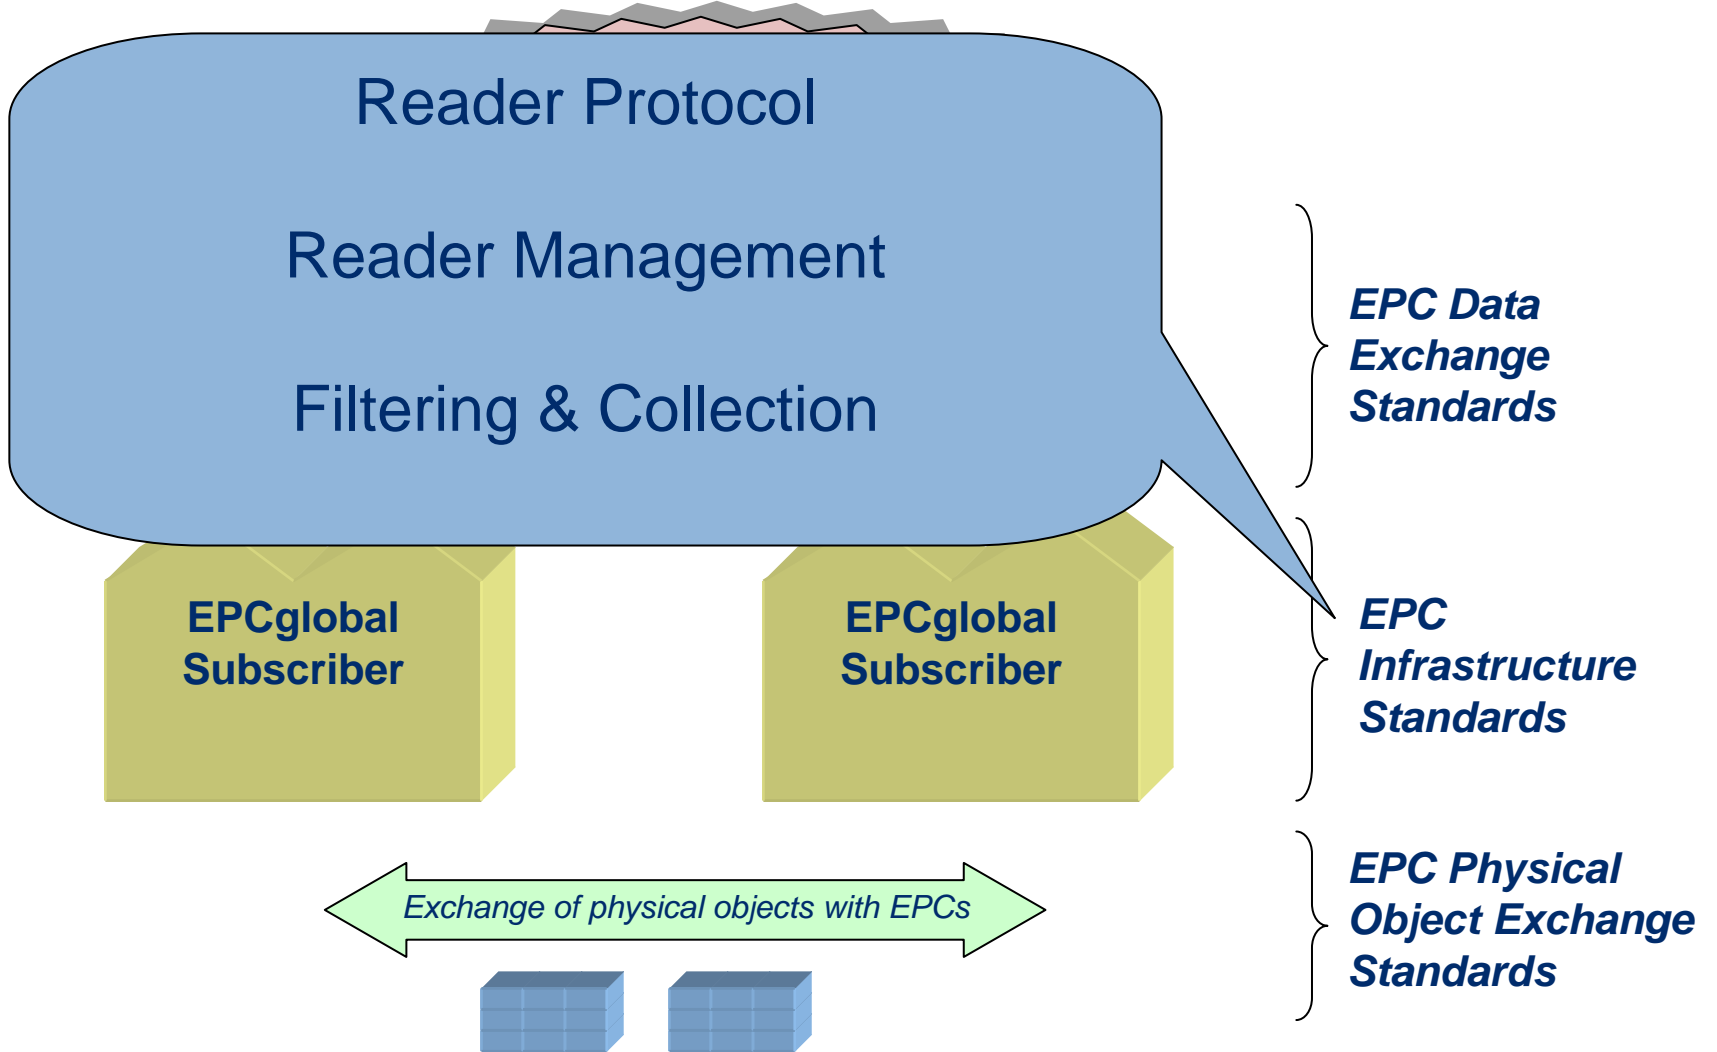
Reader Protocol

Reader Management

Filtering & Collection

EPCglobal Subscriber

EPCglobal Subscriber

EPC Data Exchange Standards

EPC Infrastructure Standards

Exchange of physical objects with EPCs

EPC Physical Object Exchange Standards